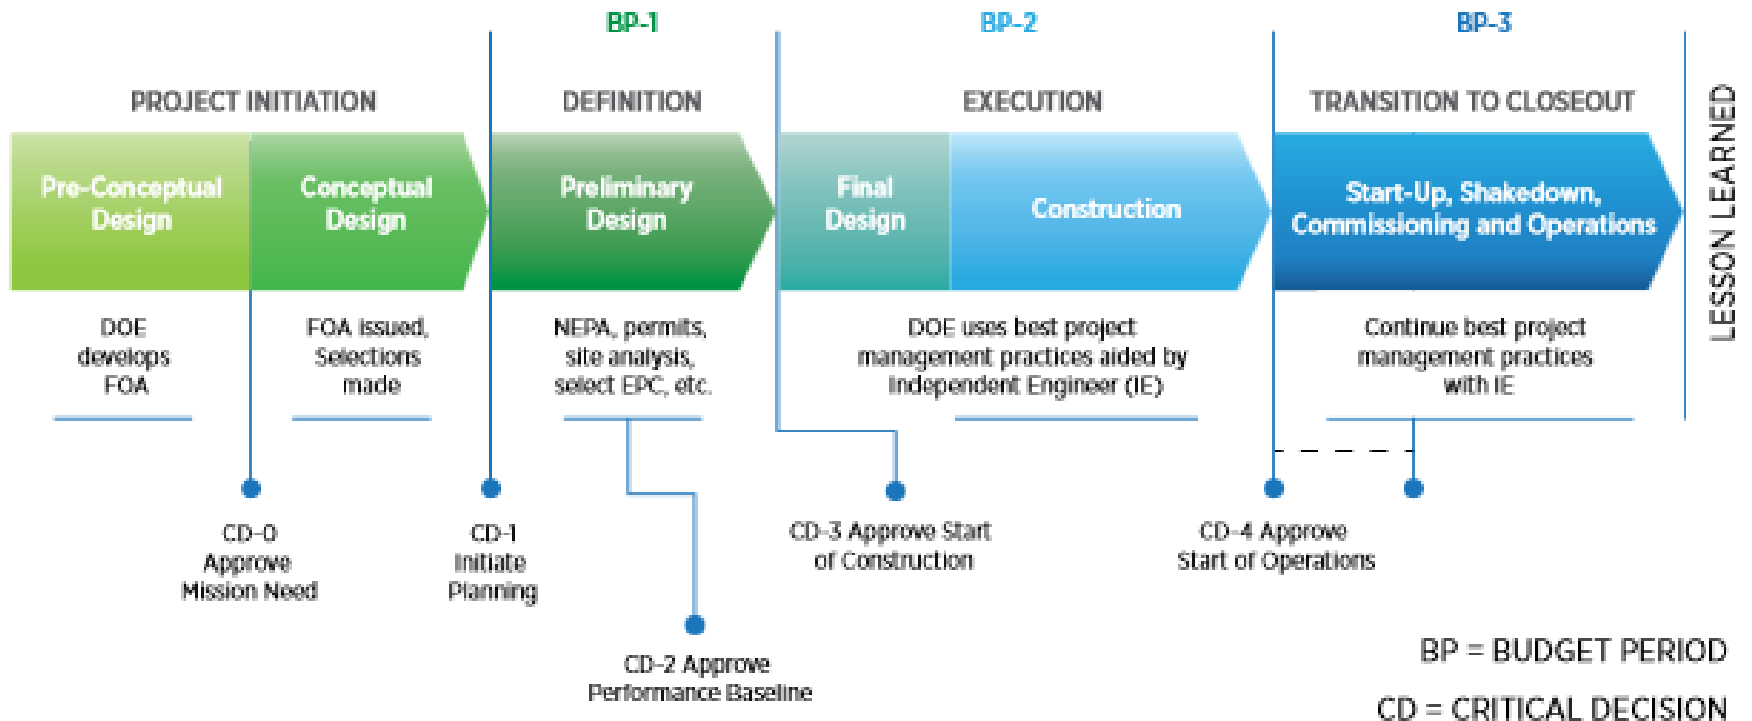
BP-1

BP-2

BP-3

PROJECT INITIATION

DEFINITION

EXECUTION

TRANSITION TO CLOSEOUT

LESSON LEARNED

Pre-Conceptual Design

Conceptual Design

Preliminary Design

Final Design

Construction

Start-Up, Shakedown, Commissioning and Operations

DOE develops FOA

FOA issued, Selections made

NEPA, permits, site analysis, select EPC, etc.

DOE uses best project management practices aided by Independent Engineer (IE)

Continue best project management practices with IE

CD-0 Approve Mission Need

CD-1 Initiate Planning

CD-2 Approve Performance Baseline

CD-3 Approve Start of Construction

CD-4 Approve Start of Operations

BP = BUDGET PERIOD

CD = CRITICAL DECISION